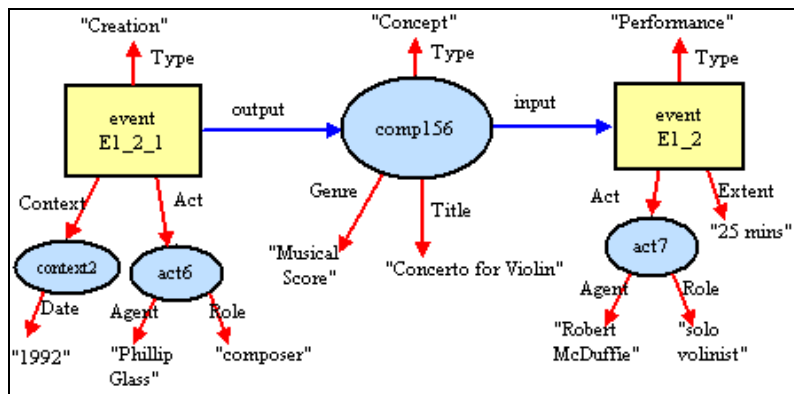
"Creation"
Type
event
E1_2_1
output
"Concept"
Type
comp156
input
"Performance"
Type
event
E1_2
Context
Act
context2
Date
"1992"
act6
Agent
Role
"Phillip Glass"
"composer"
Genre
"Musical Score"
Title
"Concerto for Violin"
Act
Extent
"25 mins"
act7
Agent
Role
"Robert McDuffie"
"solo volinist"